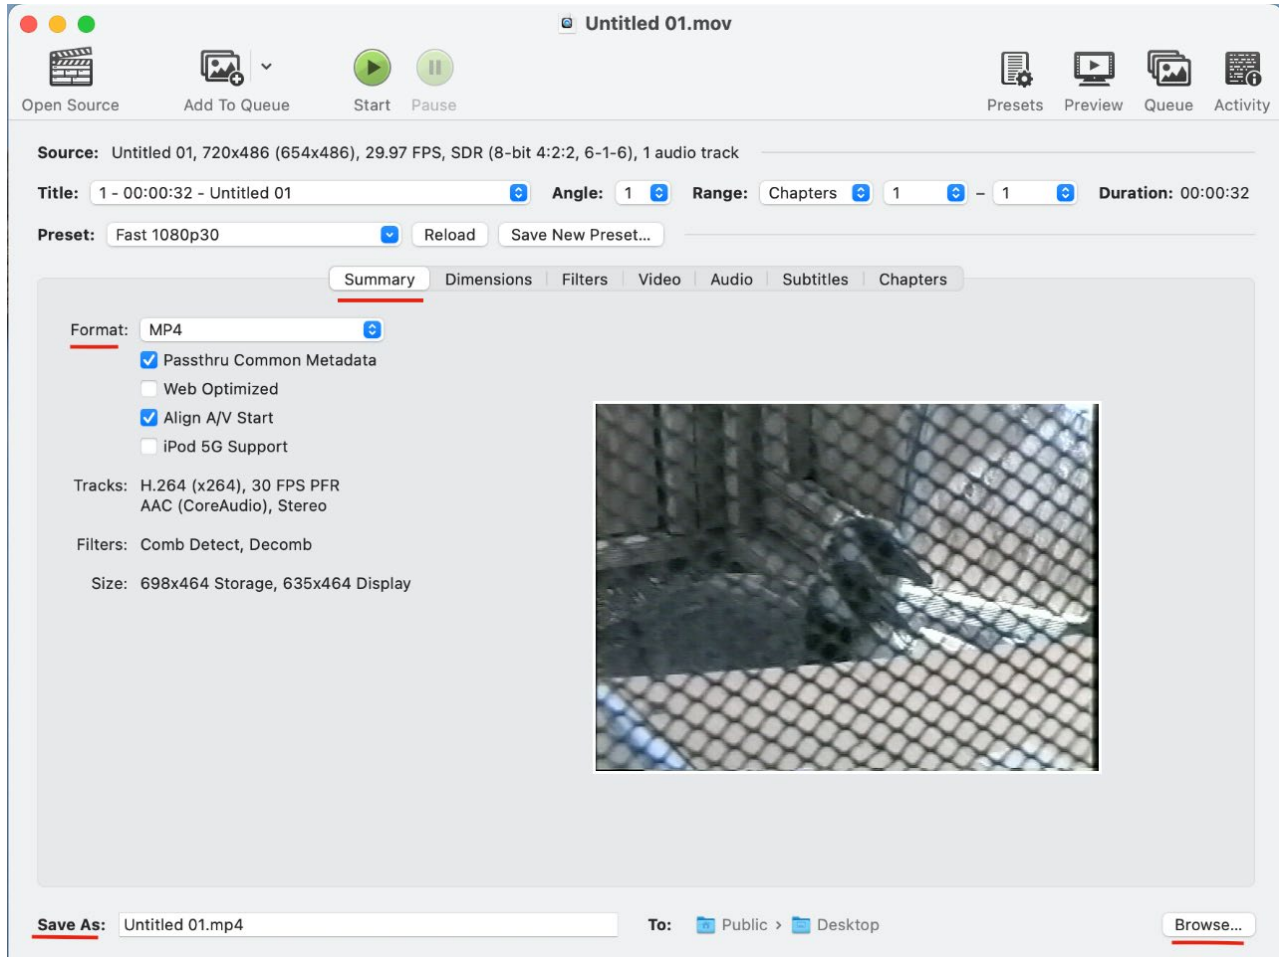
Untitled 01.mov

Open Source Add To Queue Start Pause Presets Preview Queue Activity

Source: Untitled 01, 720x486 (654x486), 29.97 FPS, SDR (8-bit 4:2:2, 6-1-6), 1 audio track

Title: 1 - 00:00:32 - Untitled 01 Angle: 1 Range: Chapters 1 – 1 Duration: 00:00:32

Preset: Fast 1080p30 Reload Save New Preset...

Summary Dimensions Filters Video Audio Subtitles Chapters

Format: MP4
Passthru Common Metadata
Web Optimized
Align A/V Start
iPod 5G Support

Tracks: H.264 (x264), 30 FPS PFR
AAC (CoreAudio), Stereo

Filters: Comb Detect, Decomb

Size: 698x464 Storage, 635x464 Display

Save As: Untitled 01.mp4 To: Public › Desktop Browse...